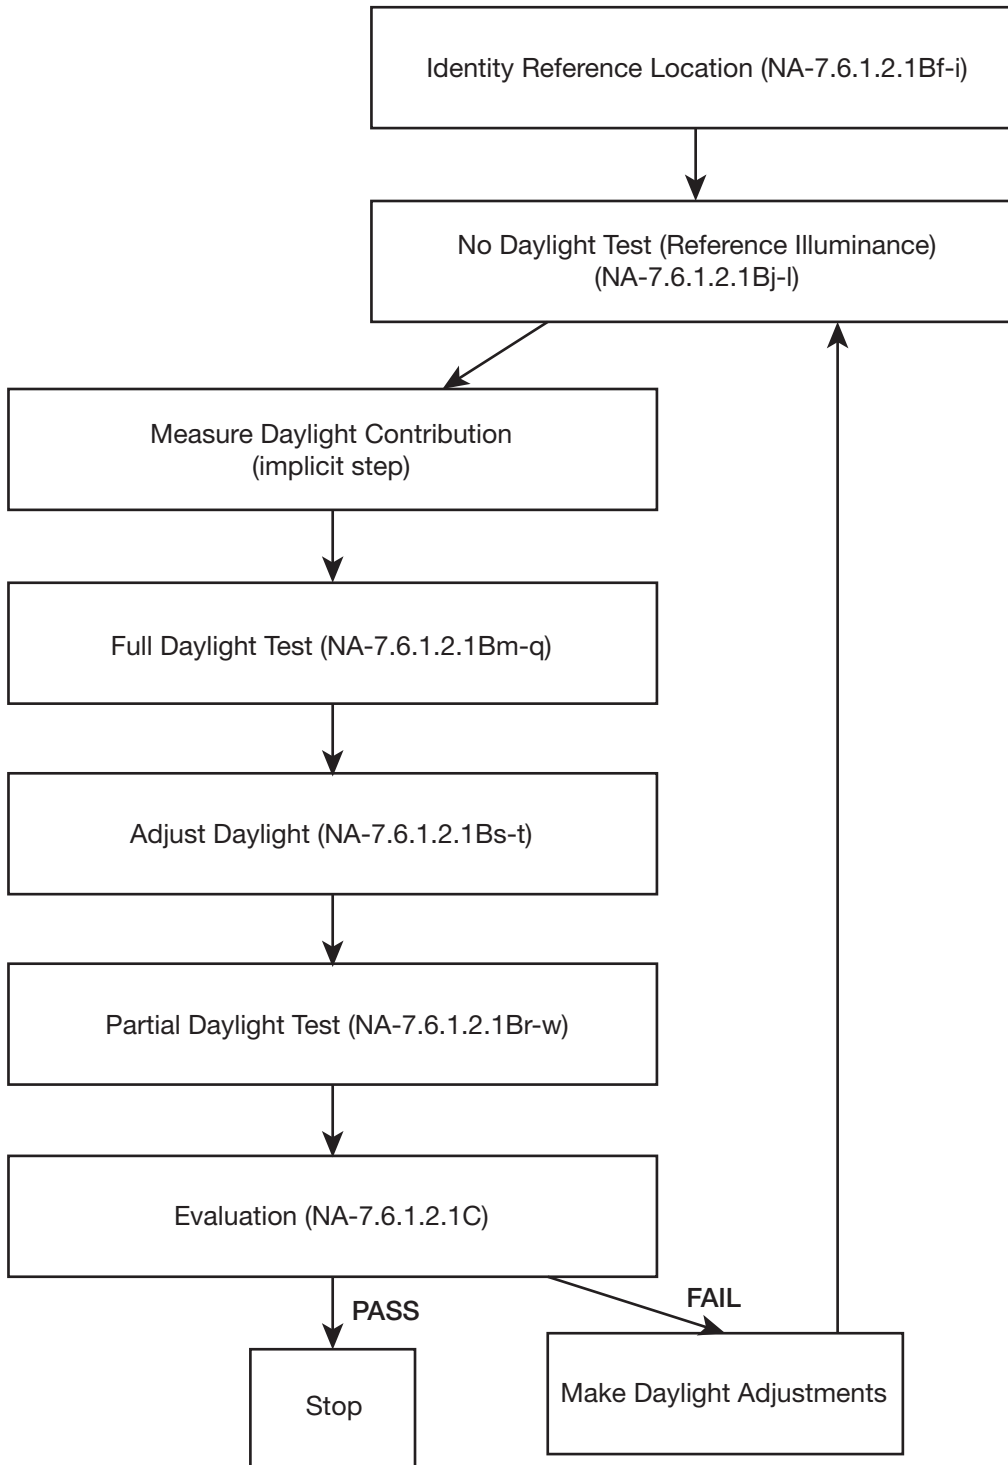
Identity Reference Location (NA-7.6.1.2.1Bf-i)

No Daylight Test (Reference Illuminance) (NA-7.6.1.2.1Bj-l)

Measure Daylight Contribution (implicit step)

Full Daylight Test (NA-7.6.1.2.1Bm-q)

Adjust Daylight (NA-7.6.1.2.1Bs-t)

Partial Daylight Test (NA-7.6.1.2.1Br-w)

Evaluation (NA-7.6.1.2.1C)

PASS

FAIL

Stop

Make Daylight Adjustments